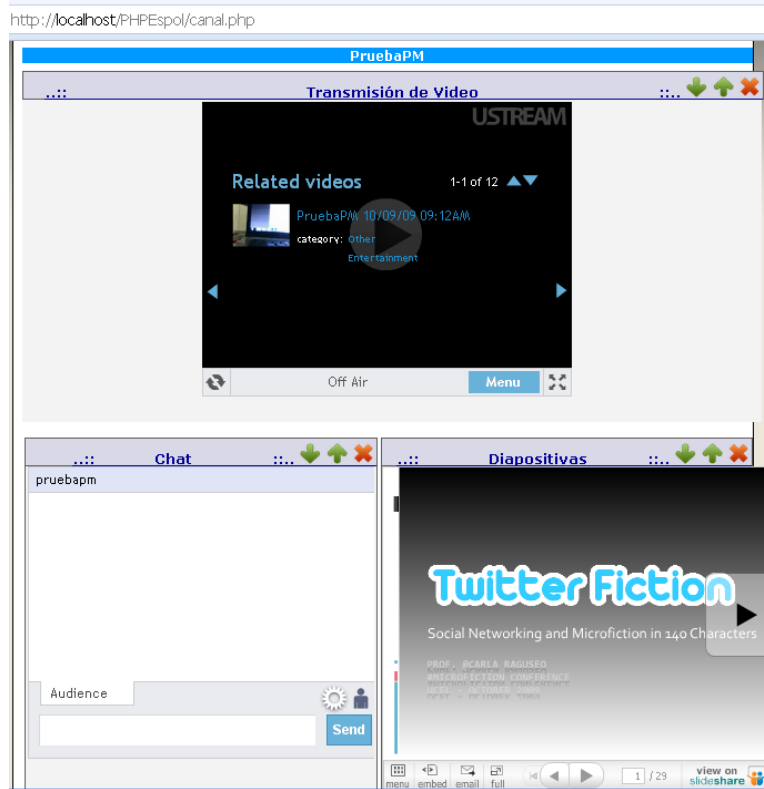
http://localhost/PHPEspol/canal.php

PruebaPM

..:: Transmisión de Video ::..

USTREAM

Related videos 1-1 of 12

PruebaPM 10/09/09 09:12AM
category: Other Entertainment

Off Air Menu

..:: Chat ::..

pruebapm

Audience

Send

..:: Diapositivas ::..

Twitter Fiction

Social Networking and Microfiction in 140 Characters

PROF. @CARLA_RAGUSEO
#MICROFICTION CONFERENCE
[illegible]

menu embed email full 1 / 29 view on slideshare